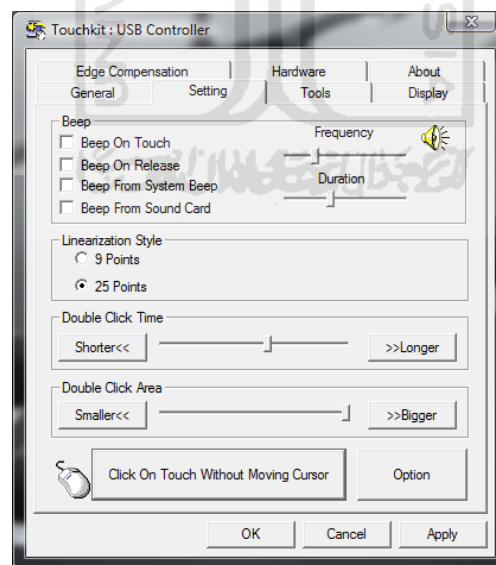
Touchkit : USB Controller

Edge Compensation
Hardware
About
General
Setting
Tools
Display

Beep
Beep On Touch
Beep On Release
Beep From System Beep
Beep From Sound Card
Frequency
Duration

Linearization Style
9 Points
25 Points

Double Click Time
Shorter<<
>>Longer

Double Click Area
Smaller<<
>>Bigger

Click On Touch Without Moving Cursor
Option

OK
Cancel
Apply